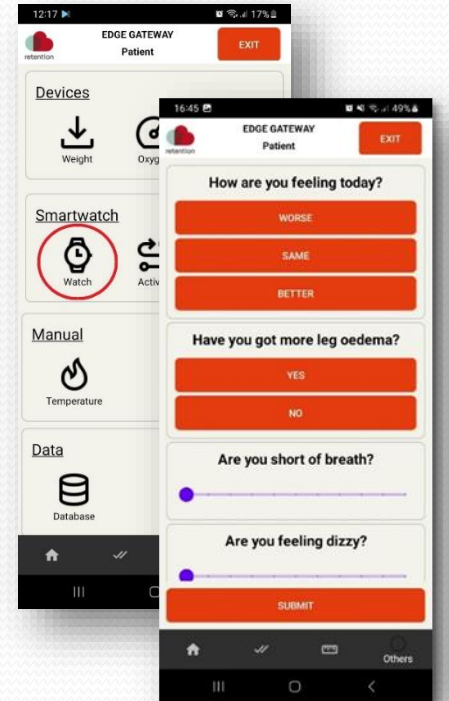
12:17 17%

retention

EDGE GATEWAY
Patient

EXIT

Devices

Weight

Oxyg

Smartwatch

Watch

Activ

Manual

Temperature

Data

Database

16:45 49%

retention

EDGE GATEWAY
Patient

EXIT

How are you feeling today?

WORSE

SAME

BETTER

Have you got more leg oedema?

YES

NO

Are you short of breath?

Are you feeling dizzy?

SUBMIT

Others